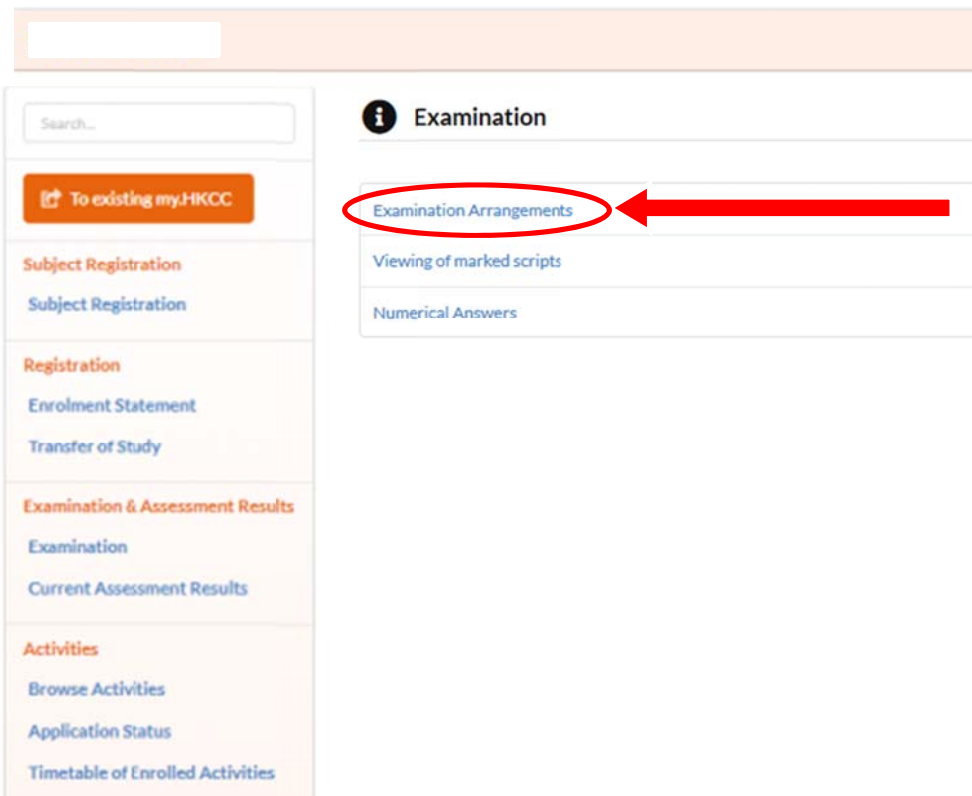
Search...

To existing my.HKCC

Subject Registration

Subject Registration

Registration

Enrolment Statement

Transfer of Study

Examination & Assessment Results

Examination

Current Assessment Results

Activities

Browse Activities

Application Status

Timetable of Enrolled Activities

Examination

Examination Arrangements

Viewing of marked scripts

Numerical Answers